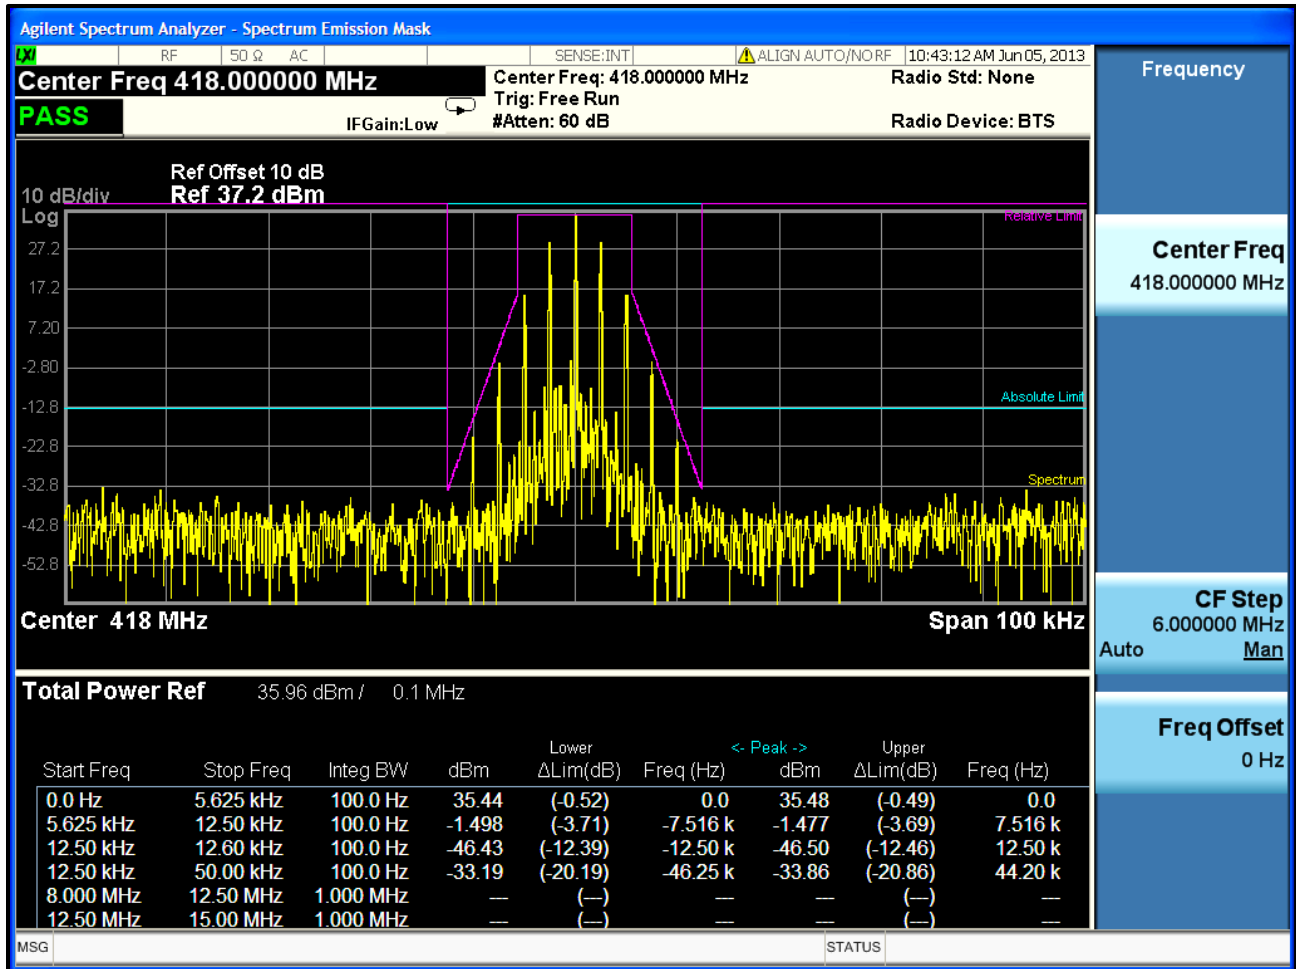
Agilent Spectrum Analyzer - Spectrum Emission Mask

LXI RF 50 Ω AC SENSE:INT ALIGN AUTO/NO RF 10:43:12 AM Jun 05, 2013

Center Freq 418.000000 MHz

PASS

IFGain:Low

Center Freq: 418.000000 MHz
Trig: Free Run
#Atten: 60 dB

Radio Std: None

Radio Device: BTS

Frequency

Ref Offset 10 dB
Ref 37.2 dBm

10 dB/div
Log

27.2
17.2
7.20
-2.80
-12.8
-22.8
-32.8
-42.8
-52.8

Relative Limit
Absolute Limit
Spectrum

Center 418 MHz

Span 100 kHz

Center Freq
418.000000 MHz

CF Step
6.000000 MHz
Auto Man

Freq Offset
0 Hz

Total Power Ref 35.96 dBm / 0.1 MHz

| Start Freq | Stop Freq | Integ BW | dBm | Lower ΔLim(dB) | Freq (Hz) | <- Peak -> dBm | Upper ΔLim(dB) | Freq (Hz) |
|---|---|---|---|---|---|---|---|---|
| 0.0 Hz | 5.625 kHz | 100.0 Hz | 35.44 | (-0.52) | 0.0 | 35.48 | (-0.49) | 0.0 |
| 5.625 kHz | 12.50 kHz | 100.0 Hz | -1.498 | (-3.71) | -7.516 k | -1.477 | (-3.69) | 7.516 k |
| 12.50 kHz | 12.60 kHz | 100.0 Hz | -46.43 | (-12.39) | -12.50 k | -46.50 | (-12.46) | 12.50 k |
| 12.50 kHz | 50.00 kHz | 100.0 Hz | -33.19 | (-20.19) | -46.25 k | -33.86 | (-20.86) | 44.20 k |
| 8.000 MHz | 12.50 MHz | 1.000 MHz | --- | (---) | --- | --- | (---) | --- |
| 12.50 MHz | 15.00 MHz | 1.000 MHz | --- | (---) | --- | --- | (---) | --- |

MSG STATUS